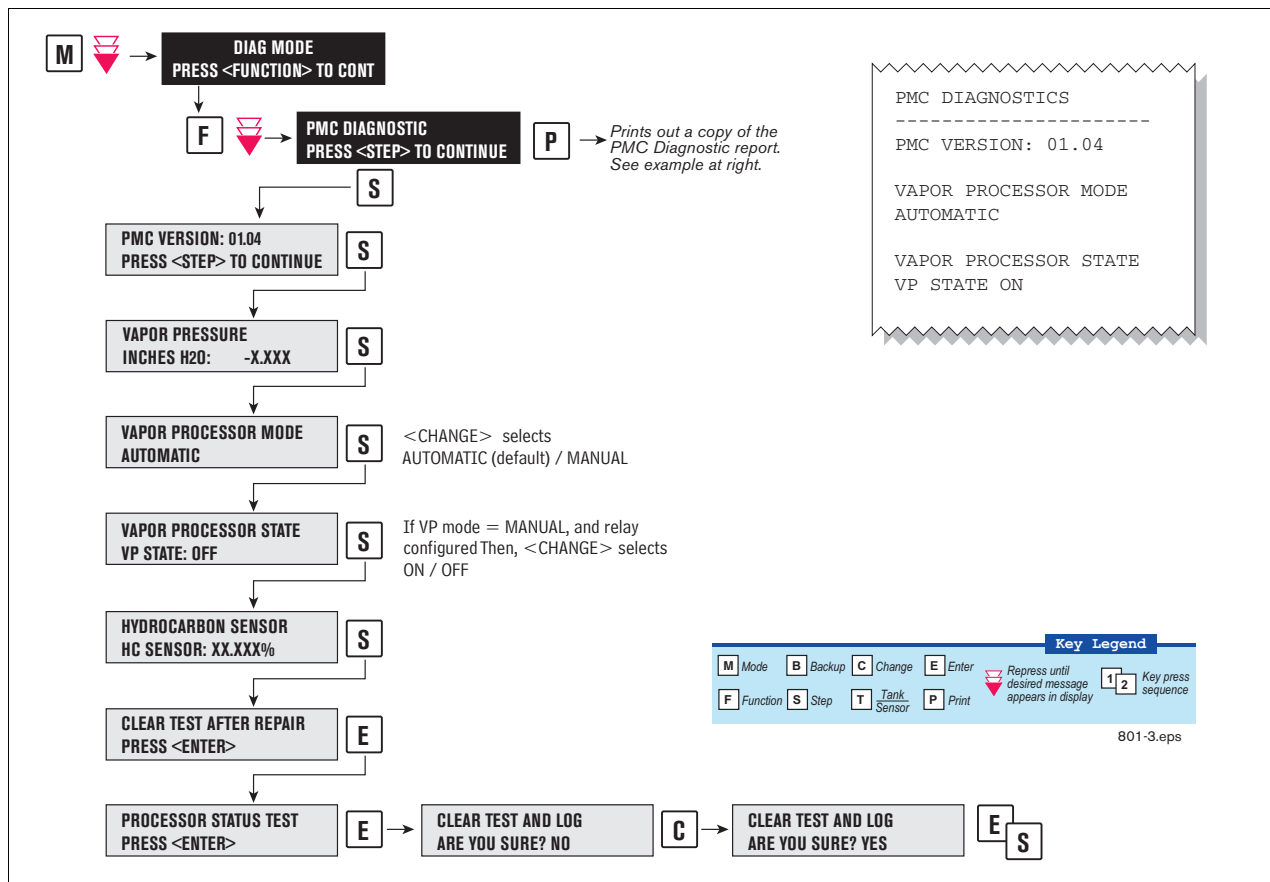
M

DIAG MODE
PRESS <FUNCTION> TO CONT

F

PMC DIAGNOSTIC
PRESS <STEP> TO CONTINUE

P

Prints out a copy of the PMC Diagnostic report. See example at right.

PMC DIAGNOSTICS
----------------------
PMC VERSION: 01.04

VAPOR PROCESSOR MODE
AUTOMATIC

VAPOR PROCESSOR STATE
VP STATE ON

S

PMC VERSION: 01.04
PRESS <STEP> TO CONTINUE

S

VAPOR PRESSURE
INCHES H20: -X.XXX

S

VAPOR PROCESSOR MODE
AUTOMATIC

S

<CHANGE> selects AUTOMATIC (default) / MANUAL

VAPOR PROCESSOR STATE
VP STATE: OFF

S

If VP mode = MANUAL, and relay configured Then, <CHANGE> selects ON / OFF

HYDROCARBON SENSOR
HC SENSOR: XX.XXX%

S

Key Legend

M Mode B Backup C Change E Enter Repress until desired message appears in display 1 2 Key press sequence

F Function S Step T $\frac{Tank}{Sensor}$ P Print

801-3.eps

CLEAR TEST AFTER REPAIR
PRESS <ENTER>

E

PROCESSOR STATUS TEST
PRESS <ENTER>

E

CLEAR TEST AND LOG
ARE YOU SURE? NO

C

CLEAR TEST AND LOG
ARE YOU SURE? YES

E S